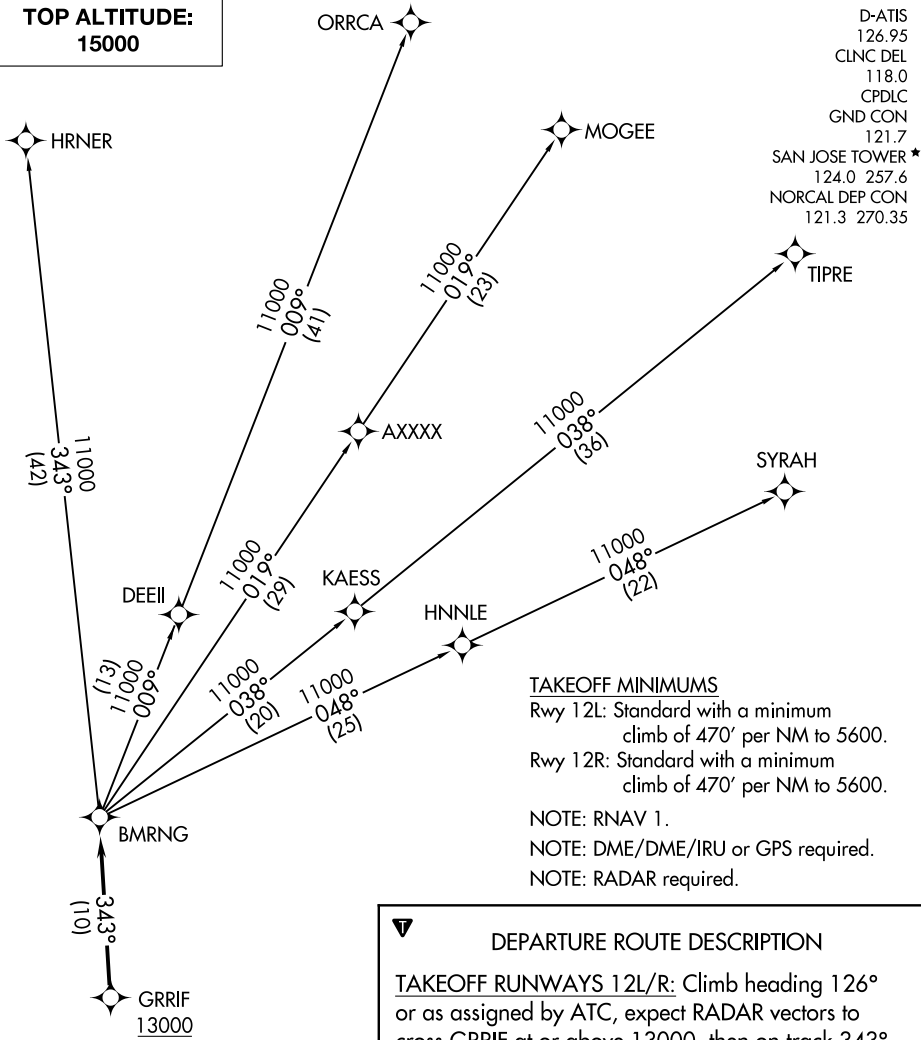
TOP ALTITUDE: 15000

ORRCA

D-ATIS
126.95
CLNC DEL
118.0
CPDLC
GND CON
121.7
SAN JOSE TOWER ★
124.0 257.6
NORCAL DEP CON
121.3 270.35

HRNER

MOGEE

11000
009°
(41)

11000
019°
(23)

TIPRE

AXXXX

11000
343°
(42)

11000
038°
(36)

SYRAH

DEEII

11000
019°
(29)

KAESS

11000
048°
(22)

HNNLE

(13)
11000
009°

11000
038°
(20)

11000
048°
(25)

TAKEOFF MINIMUMS
Rwy 12L: Standard with a minimum climb of 470' per NM to 5600.
Rwy 12R: Standard with a minimum climb of 470' per NM to 5600.

NOTE: RNAV 1.
NOTE: DME/DME/IRU or GPS required.
NOTE: RADAR required.

BMRNG

343°
(10)

DEPARTURE ROUTE DESCRIPTION

TAKEOFF RUNWAYS 12L/R: Climb heading 126° or as assigned by ATC, expect RADAR vectors to cross GRRIF at or above 13000, then on track 343° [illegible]

GRRIF
13000